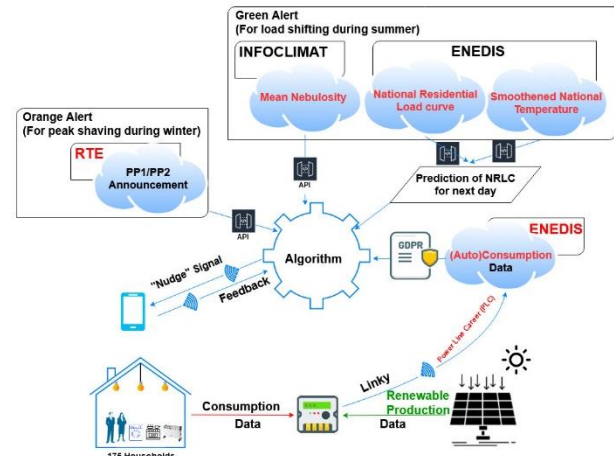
Green Alert
(For load shifting during summer)

INFOCLIMAT

Mean Nebulosity

ENEDIS

National Residential Load curve

Smoothened National Temperature

Orange Alert
(For peak shaving during winter)

RTE

PP1/PP2 Announcement

API

API

Prediction of NRLC for next day

Algorithm

GDPR

ENEDIS

(Auto)Consumption Data

"Nudge" Signal

Feedback

Power Line Carrier (PLC)

Linky

Renewable Production

Consumption Data

Data

175 Households